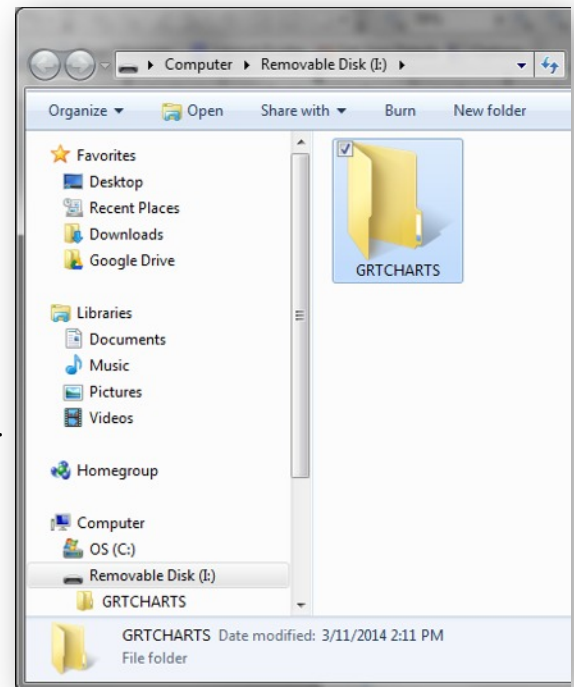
Computer ▸ Removable Disk (I:) ▸

Organize ▾ Open Share with ▾ Burn New folder

Favorites
Desktop
Recent Places
Downloads
Google Drive

Libraries
Documents
Music
Pictures
Videos

Homegroup

Computer
OS (C:)
Removable Disk (I:)
GRTCHARTS

GRTCHARTS

GRTCHARTS Date modified: 3/11/2014 2:11 PM
File folder